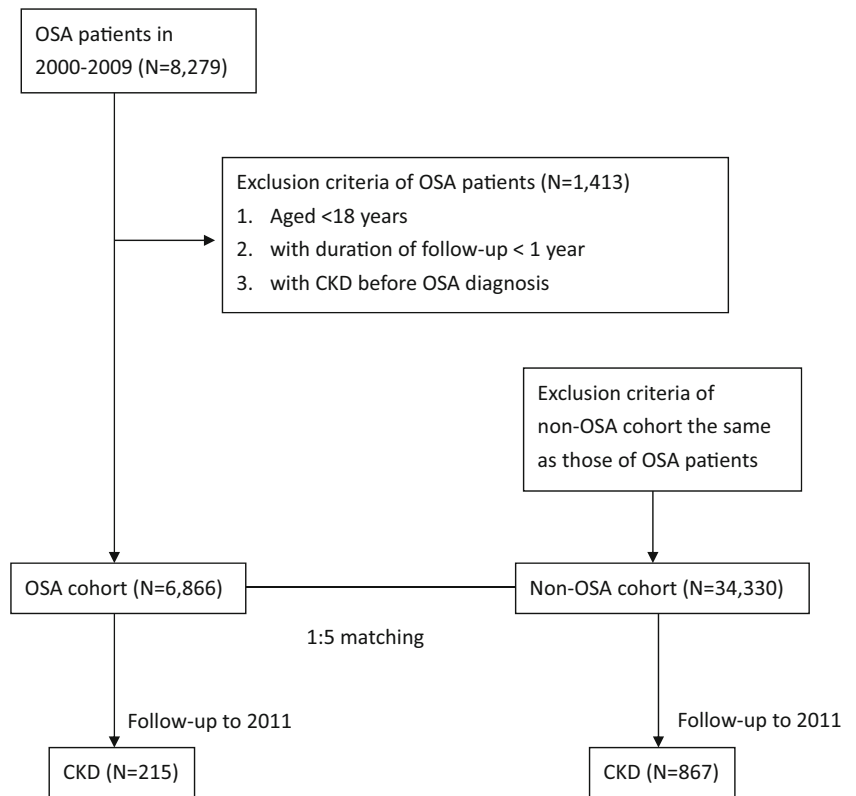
OSA patients in 2000-2009 (N=8,279)

Exclusion criteria of OSA patients (N=1,413)
1. Aged <18 years
2. with duration of follow-up < 1 year
3. with CKD before OSA diagnosis

Exclusion criteria of non-OSA cohort the same as those of OSA patients

OSA cohort (N=6,866)

Non-OSA cohort (N=34,330)

1:5 matching

Follow-up to 2011

Follow-up to 2011

CKD (N=215)

CKD (N=867)